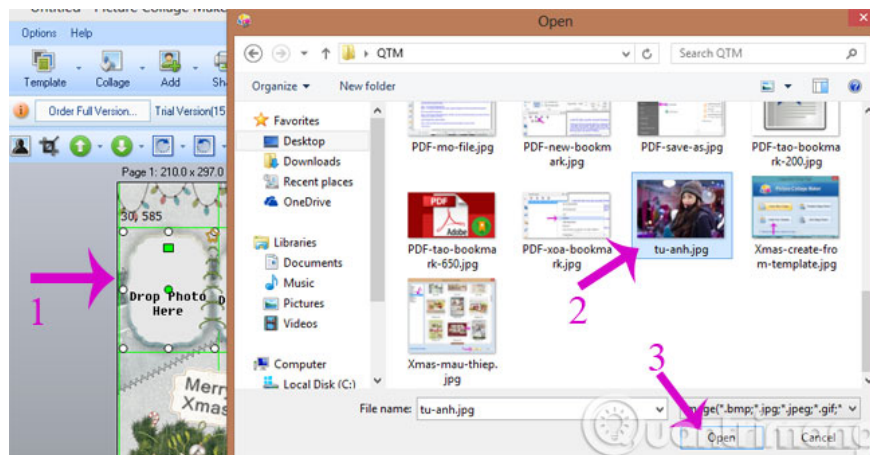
Untitled - Picture Collage Make

Options Help

Template Collage Add Sh

Order Full Version... Trial Version(15

Page 1: 210.0 x 297.0

30, 585

Drop Photo Here

Merr Xmas

1

Open

QTM

Search QTM

Organize New folder

Favorites
Desktop
Downloads
Recent places
OneDrive

Libraries
Documents
Music
Pictures
Videos

Computer
Local Disk (C:)

PDF-mo-file.jpg

PDF-new-bookmark.jpg

PDF-save-as.jpg

PDF-tao-bookmark-200.jpg

PDF-tao-bookmark-650.jpg

PDF-xoa-bookmark.jpg

tu-anh.jpg

Xmas-create-from-template.jpg

Xmas-mau-thiep.jpg

2

3

File name: tu-anh.jpg

Image(*.bmp;*.jpg;*.jpeg;*.gif;*

Open

Cancel